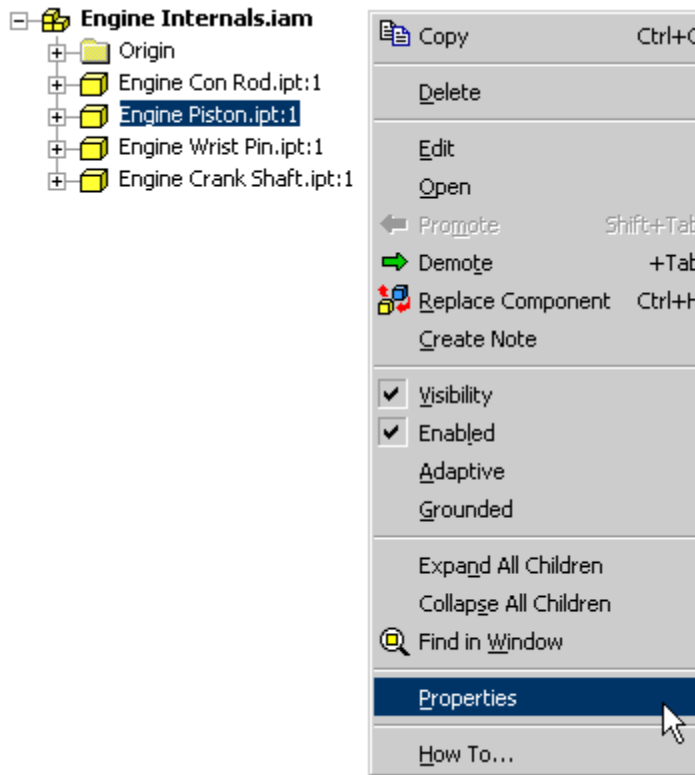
Engine Internals.iam
Origin
Engine Con Rod.ipt:1
Engine Piston.ipt:1
Engine Wrist Pin.ipt:1
Engine Crank Shaft.ipt:1

Copy Ctrl+C
Delete
Edit
Open
Promote Shift+Tab
Demote +Tab
Replace Component Ctrl+H
Create Note
Visibility
Enabled
Adaptive
Grounded
Expand All Children
Collapse All Children
Find in Window
Properties
How To...